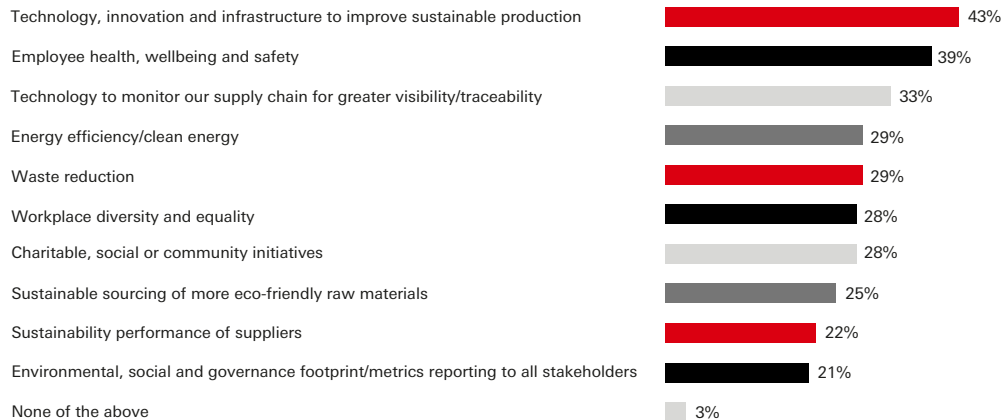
| | |
|---|---|
| Technology, innovation and infrastructure to improve sustainable production | 43% |
| Employee health, wellbeing and safety | 39% |
| Technology to monitor our supply chain for greater visibility/traceability | 33% |
| Energy efficiency/clean energy | 29% |
| Waste reduction | 29% |
| Workplace diversity and equality | 28% |
| Charitable, social or community initiatives | 28% |
| Sustainable sourcing of more eco-friendly raw materials | 25% |
| Sustainability performance of suppliers | 22% |
| Environmental, social and governance footprint/metrics reporting to all stakeholders | 21% |
| None of the above | 3% |